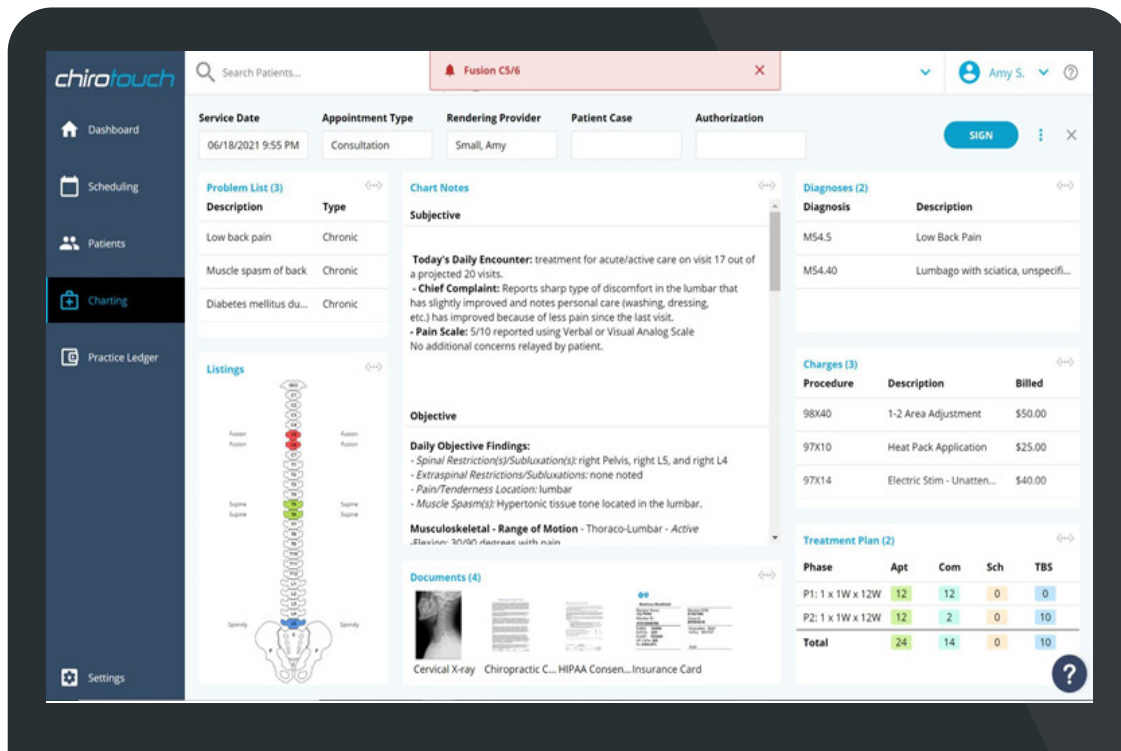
chirotouch

Dashboard
Scheduling
Patients
Charting
Practice Ledger
Settings

Search Patients...

Fusion C5/6 ×

Amy S.

?

Service Date
06/18/2021 9:55 PM

Appointment Type
Consultation

Rendering Provider
Small, Amy

Patient Case

Authorization

SIGN

×

Problem List (3)

| Description | Type |
|---|---|
| Low back pain | Chronic |
| Muscle spasm of back | Chronic |
| Diabetes mellitus du... | Chronic |

Listings

Fusion
Fusion
Fusion
Fusion
Supine
Supine
Supine
Supine
Spondy
Spondy

Chart Notes

Subjective

**Today's Daily Encounter:** treatment for acute/active care on visit 17 out of a projected 20 visits.
- **Chief Complaint:** Reports sharp type of discomfort in the lumbar that has slightly improved and notes personal care (washing, dressing, etc.) has improved because of less pain since the last visit.
- **Pain Scale:** 5/10 reported using Verbal or Visual Analog Scale
No additional concerns relayed by patient.

Objective

**Daily Objective Findings:**
- *Spinal Restriction(s)/Subluxation(s):* right Pelvis, right L5, and right L4
- *Extraspinal Restrictions/Subluxations:* none noted
- *Pain/Tenderness Location:* lumbar
- *Muscle Spasm(s):* Hypertonic tissue tone located in the lumbar.

**Musculoskeletal - Range of Motion** - Thoraco-Lumbar - *Active*
-Flexion: 30/90 degrees with pain

Documents (4)

Cervical X-ray Chiropractic C... HIPAA Consen... Insurance Card

Diagnoses (2)

| Diagnosis | Description |
|---|---|
| M54.5 | Low Back Pain |
| M54.40 | Lumbago with sciatica, unspecifi... |

Charges (3)

| Procedure | Description | Billed |
|---|---|---|
| 98X40 | 1-2 Area Adjustment | $50.00 |
| 97X10 | Heat Pack Application | $25.00 |
| 97X14 | Electric Stim - Unatten... | $40.00 |

Treatment Plan (2)

| Phase | Apt | Com | Sch | TBS |
|---|---|---|---|---|
| P1: 1 x 1W x 12W | 12 | 12 | 0 | 0 |
| P2: 1 x 1W x 12W | 12 | 2 | 0 | 10 |
| Total | 24 | 14 | 0 | 10 |

?